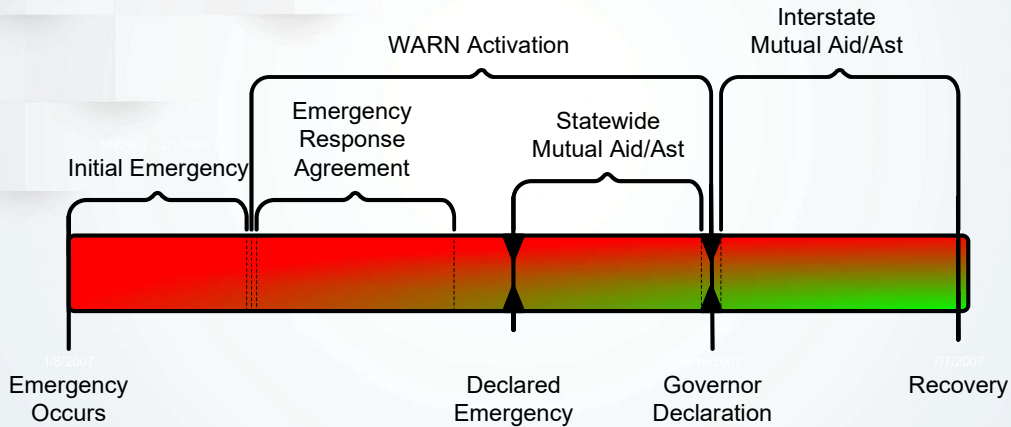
Interstate Mutual Aid/Ast

WARN Activation

Emergency Response Agreement

Initial Emergency

Statewide Mutual Aid/Ast

1/8/2007

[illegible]

7/7/2007

Emergency Occurs

Declared Emergency

Governor Declaration

Recovery